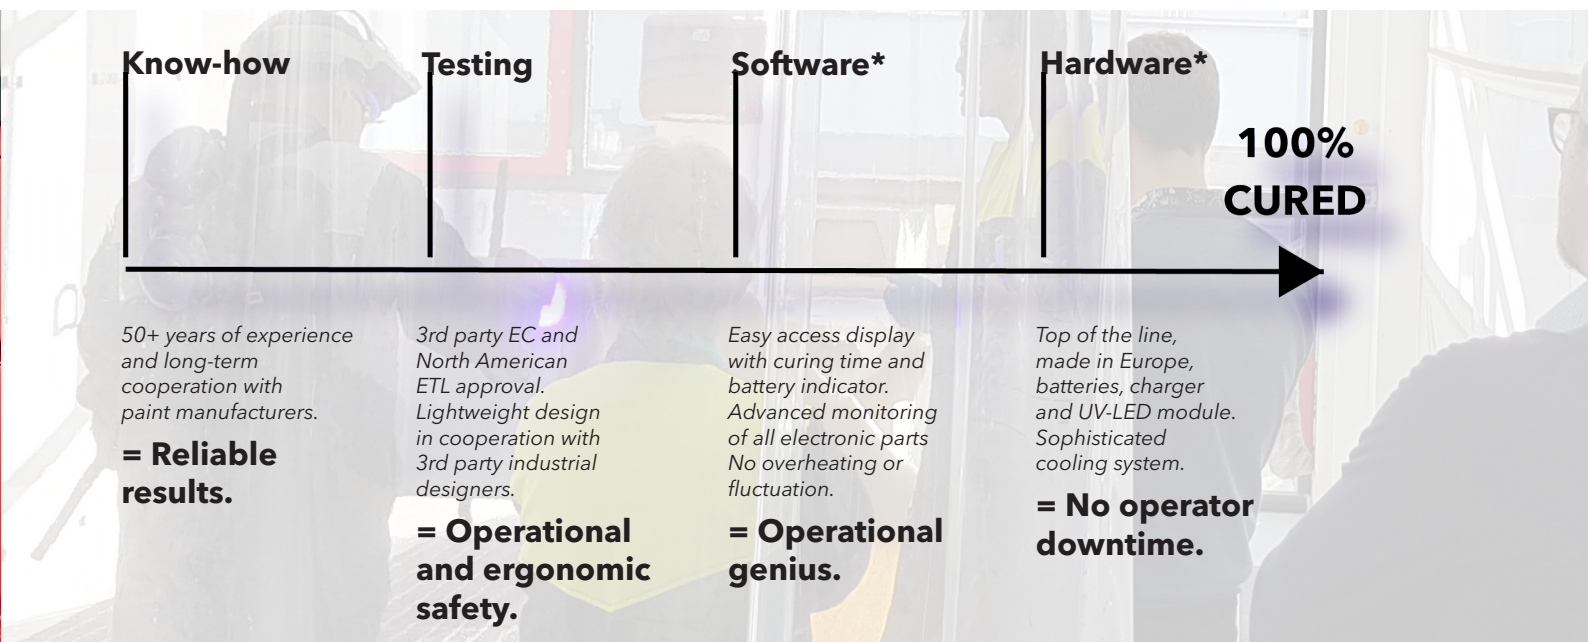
Know-how

Testing

Software*

Hardware*

100% CURED

50+ years of experience and long-term cooperation with paint manufacturers.

= Reliable results.

3rd party EC and North American ETL approval. Lightweight design in cooperation with 3rd party industrial designers.

= Operational and ergonomic safety.

Easy access display with curing time and battery indicator. Advanced monitoring of all electronic parts No overheating or fluctuation.

= Operational genius.

Top of the line, made in Europe, batteries, charger and UV-LED module. Sophisticated cooling system.

= No operator downtime.